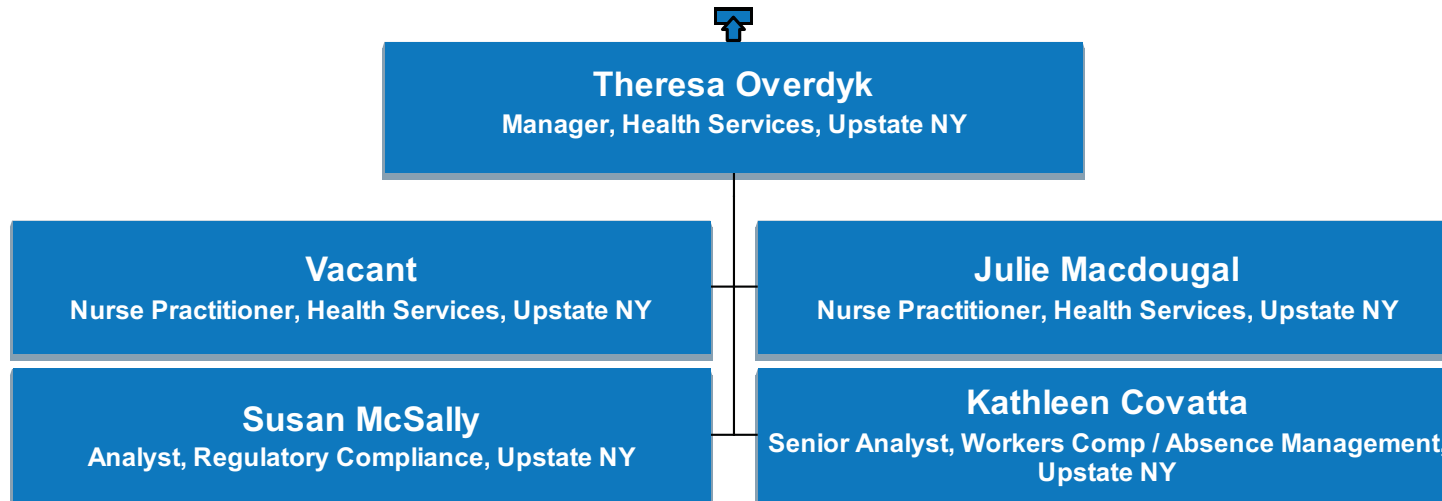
Theresa Overdyk
Manager, Health Services, Upstate NY

Vacant
Nurse Practitioner, Health Services, Upstate NY

Julie Macdougal
Nurse Practitioner, Health Services, Upstate NY

Susan McSally
Analyst, Regulatory Compliance, Upstate NY

Kathleen Covatta
Senior Analyst, Workers Comp / Absence Management, Upstate NY